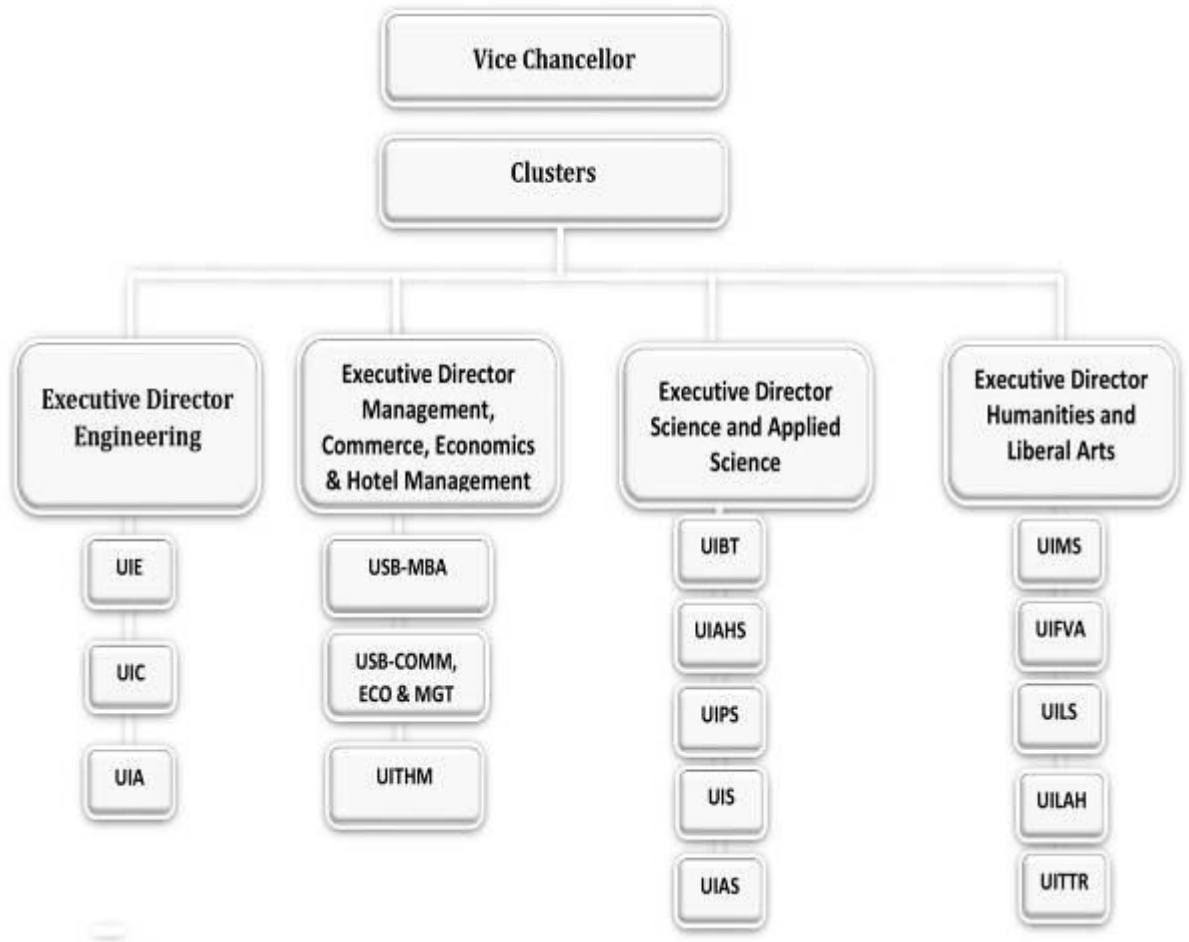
Vice Chancellor

Clusters

Executive Director Engineering

UIE

UIC

UIA

Executive Director Management, Commerce, Economics & Hotel Management

USB-MBA

USB-COMM, ECO & MGT

UITHM

Executive Director Science and Applied Science

UIBT

UIAHS

UIPS

UIS

UIAS

Executive Director Humanities and Liberal Arts

UIMS

UIFVA

UILS

UILAH

UITTR